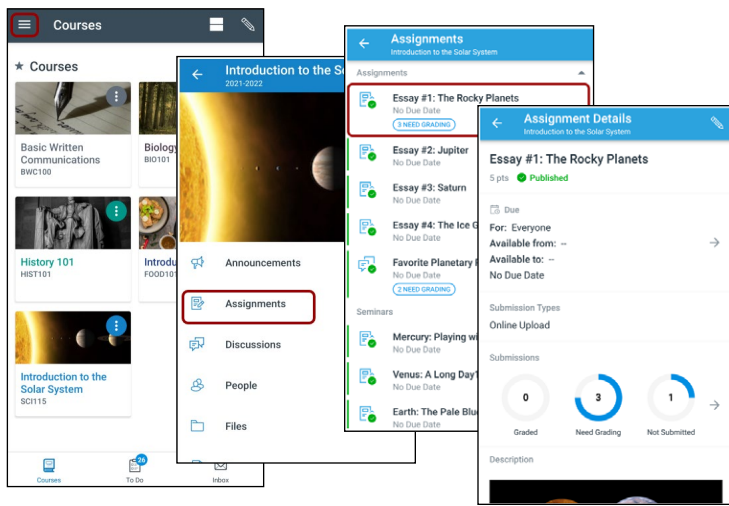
Courses

★ Courses

Basic Written Communications
BWC100

Biology
BIO101

History 101
HIST101

Introdu
FOOD10

Introduction to the Solar System
SCI115

Courses
26
To Do
Inbox

Introduction to the So
2021-2022

Announcements
Assignments
Discussions
People
Files

Assignments
Introduction to the Solar System

Assignments

Essay #1: The Rocky Planets
No Due Date
3 NEED GRADING

Essay #2: Jupiter
No Due Date

Essay #3: Saturn
No Due Date

Essay #4: The Ice G
No Due Date

Favorite Planetary F
No Due Date
2 NEED GRADING

Seminars

Mercury: Playing wi
No Due Date

Venus: A Long Day
No Due Date

Earth: The Pale Blu
No Due Date

Assignment Details
Introduction to the Solar System

Essay #1: The Rocky Planets
5 pts Published

Due
For: Everyone
Available from: --
Available to: --
No Due Date

Submission Types
Online Upload

Submissions
0
Graded
3
Need Grading
1
Not Submitted

Description